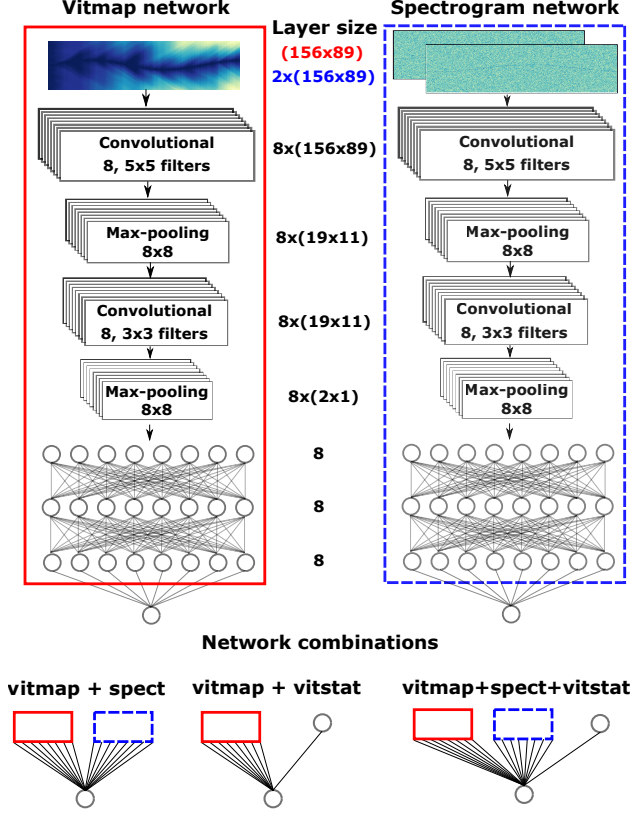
Vitmap network

Layer size

Spectrogram network

(156x89)

2x(156x89)

Convolutional 8, 5x5 filters

8x(156x89)

Convolutional 8, 5x5 filters

Max-pooling 8x8

8x(19x11)

Max-pooling 8x8

Convolutional 8, 3x3 filters

8x(19x11)

Convolutional 8, 3x3 filters

Max-pooling 8x8

8x(2x1)

Max-pooling 8x8

8

8

8

Network combinations

vitmap + spect

vitmap + vitstat

vitmap+spect+vitstat